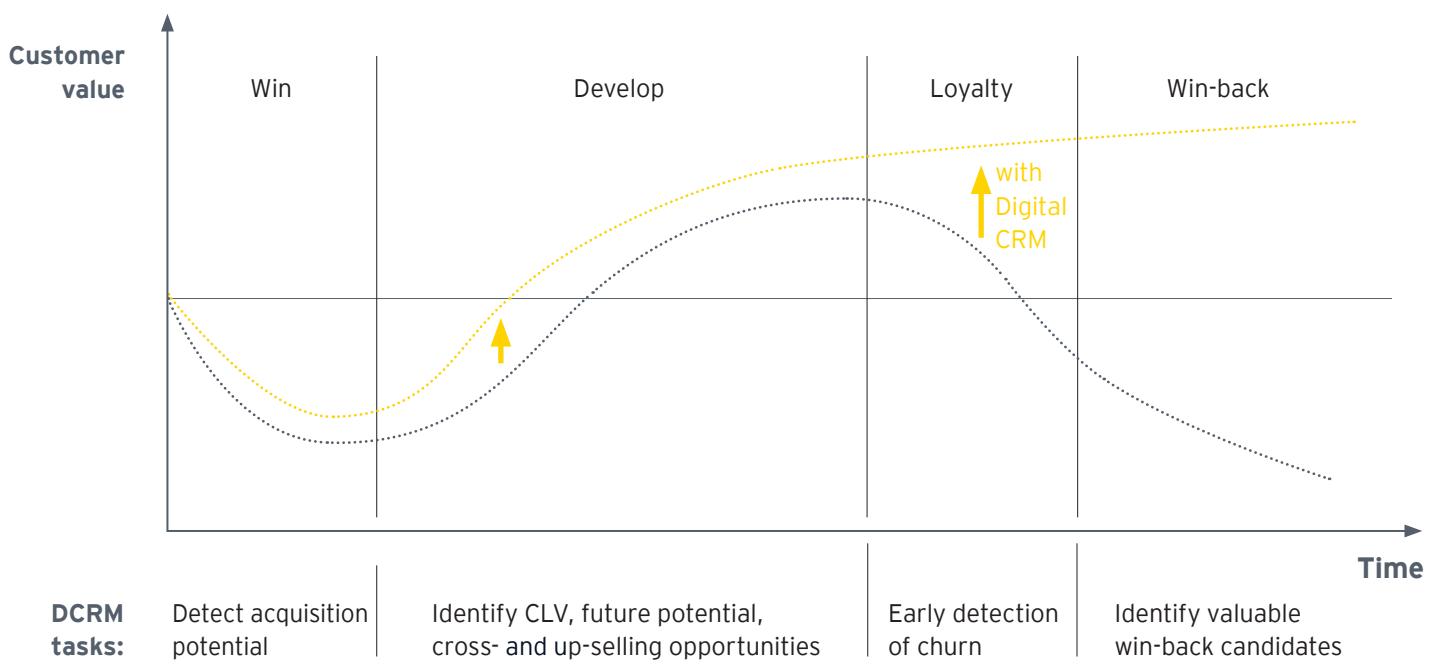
Customer value

Win

Develop

Loyalty

Win-back

with Digital CRM

Time

DCRM tasks:

Detect acquisition potential

Identify CLV, future potential, cross- and up-selling opportunities

Early detection of churn

Identify valuable win-back candidates